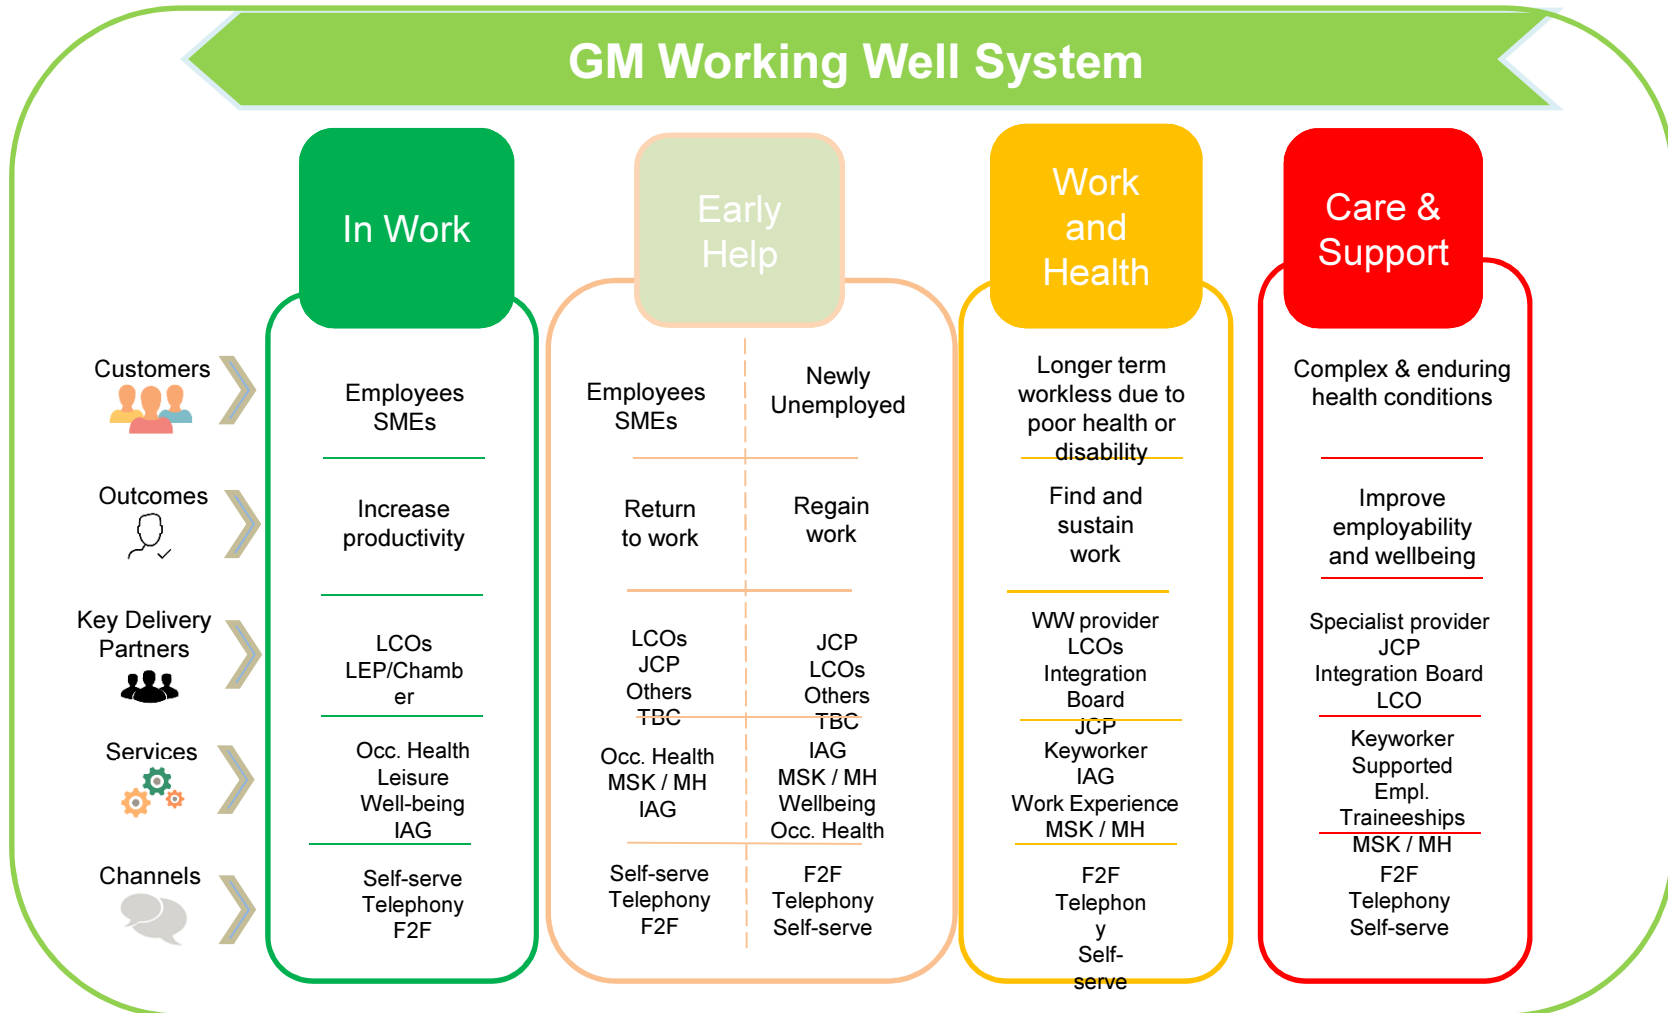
GM Working Well System

Customers

Outcomes

Key Delivery Partners

Services

Channels

In Work

Employees SMEs

Increase productivity

LCOs LEP/Chamber

Occ. Health Leisure Well-being IAG

Self-serve Telephony F2F

Early Help

Employees SMEs

Newly Unemployed

Return to work

Regain work

LCOs JCP Others TBC

JCP LCOs Others TBC

Occ. Health MSK / MH IAG

IAG MSK / MH Wellbeing Occ. Health

Self-serve Telephony F2F

F2F Telephony Self-serve

Work and Health

Longer term workless due to poor health or disability

Find and sustain work

WW provider LCOs Integration Board JCP

Keyworker IAG Work Experience MSK / MH

F2F Telephony Self-serve

Care & Support

Complex & enduring health conditions

Improve employability and wellbeing

Specialist provider JCP Integration Board LCO

Keyworker Supported Empl. Traineeships MSK / MH

F2F Telephony Self-serve